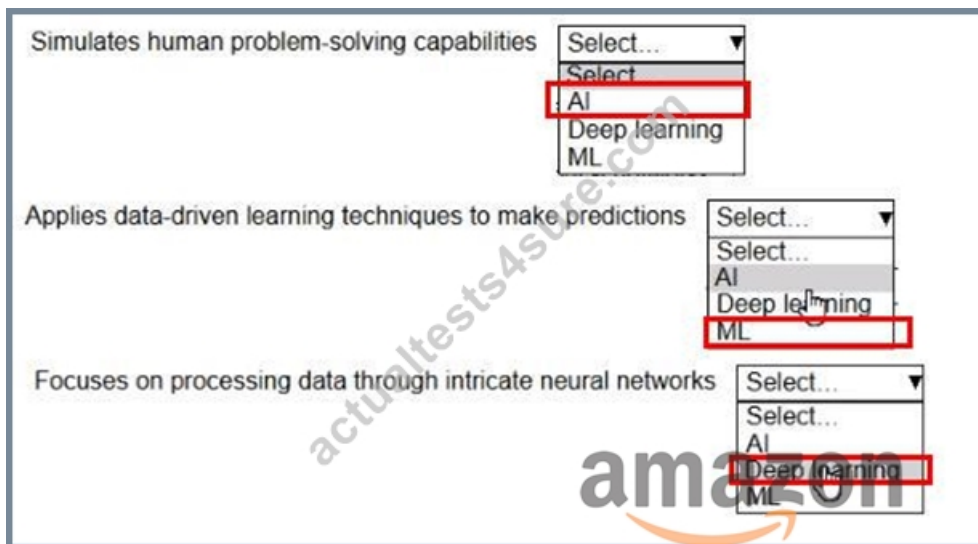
Simulates human problem-solving capabilities
Select...
Select
AI
Deep learning
ML

Applies data-driven learning techniques to make predictions
Select...
Select...
AI
Deep learning
ML

Focuses on processing data through intricate neural networks
Select...
Select...
AI
Deep learning
ML

actualtests4sure.com

amazon